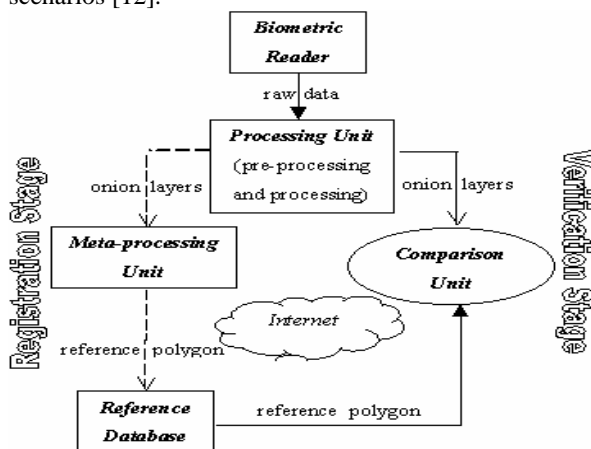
scenarios [12].

Biometric Reader

raw data

Processing Unit (pre-processing and processing)

onion layers

onion layers

Registration Stage

Verification Stage

Meta-processing Unit

Comparison Unit

Internet

reference polygon

Reference Database

reference polygon